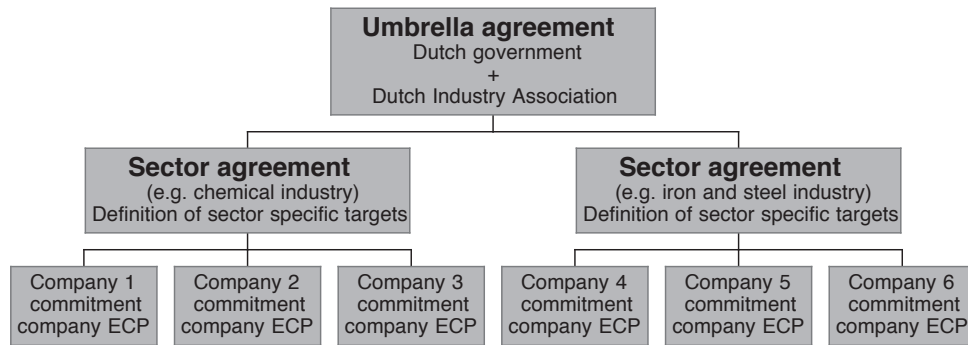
**Umbrella agreement**
Dutch government
+
Dutch Industry Association

**Sector agreement**
(e.g. chemical industry)
Definition of sector specific targets

**Sector agreement**
(e.g. iron and steel industry)
Definition of sector specific targets

Company 1
commitment
company ECP

Company 2
commitment
company ECP

Company 3
commitment
company ECP

Company 4
commitment
company ECP

Company 5
commitment
company ECP

Company 6
commitment
company ECP